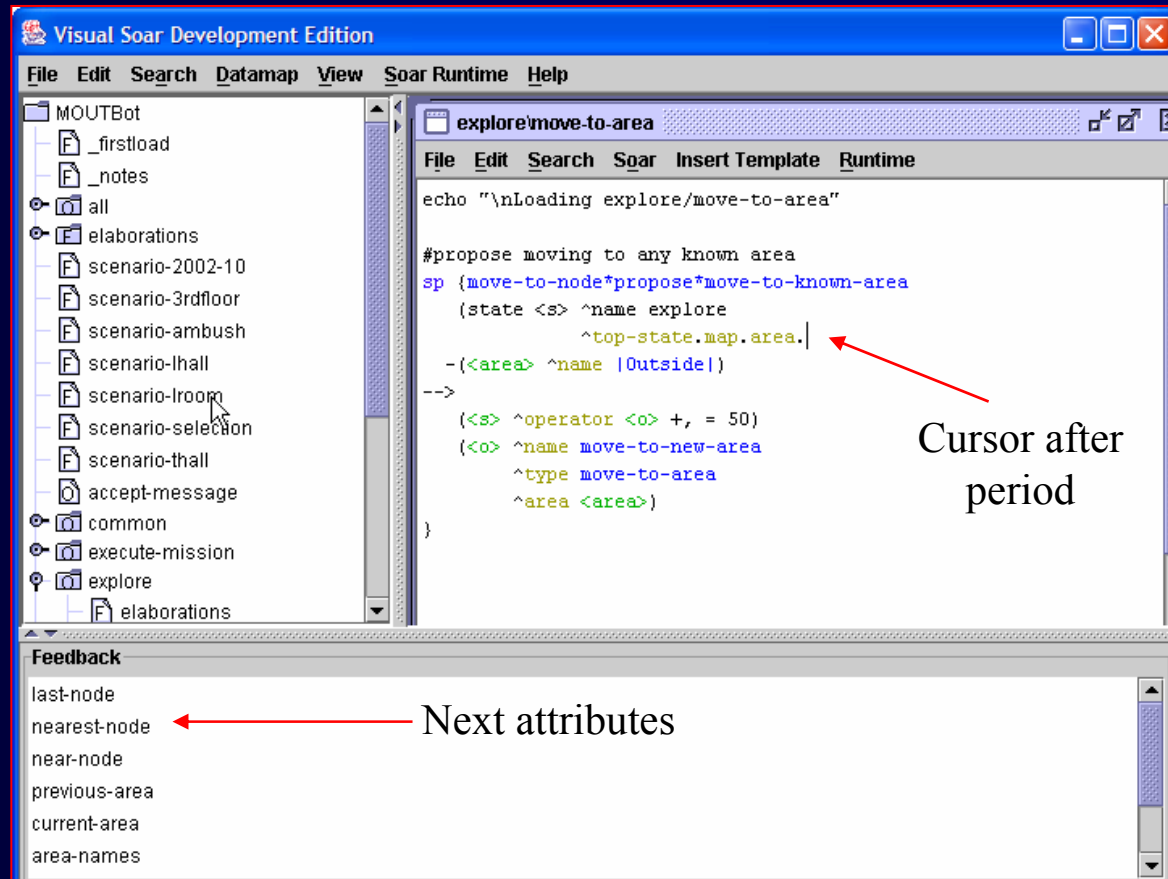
Visual Soar Development Edition

File Edit Search Datamap View Soar Runtime Help

MOUTBot
_firstload
_notes
all
elaborations
scenario-2002-10
scenario-3rdfloor
scenario-ambush
scenario-lhall
scenario-lroom
scenario-selection
scenario-thall
accept-message
common
execute-mission
explore
elaborations

explore\move-to-area

File Edit Search Soar Insert Template Runtime

echo "\nLoading explore/move-to-area"

#propose moving to any known area
sp {move-to-node*propose*move-to-known-area
(state <s> ^name explore
^top-state.map.area.
-(<area> ^name |Outside|)
-->
(<s> ^operator <o> +, = 50)
(<o> ^name move-to-new-area
^type move-to-area
^area <area>)
}

Cursor after period

Feedback

last-node
nearest-node
near-node
previous-area
current-area
area-names

Next attributes